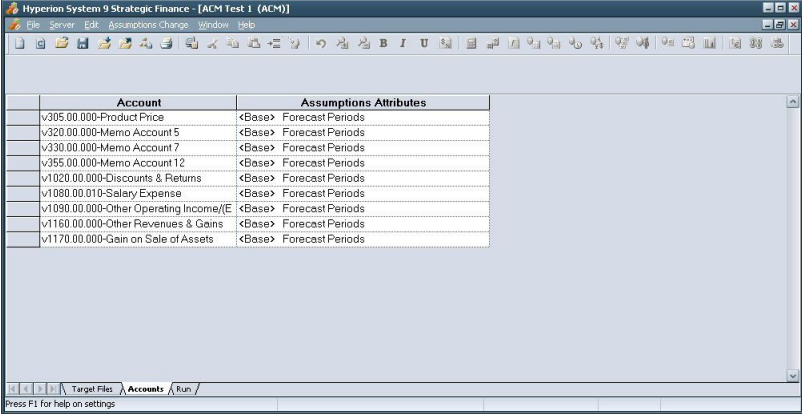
Hyperion System 9 Strategic Finance - [ACM Test 1 (ACM)]

File Server Edit Assumptions Change Window Help

| | Account | Assumptions Attributes |
|---|---|---|
| | v305.00.000-Product Price | <Base> Forecast Periods |
| | v320.00.000-Memo Account 5 | <Base> Forecast Periods |
| | v330.00.000-Memo Account 7 | <Base> Forecast Periods |
| | v355.00.000-Memo Account 12 | <Base> Forecast Periods |
| | v1020.00.000-Discounts & Returns | <Base> Forecast Periods |
| | v1080.00.010-Salary Expense | <Base> Forecast Periods |
| | v1090.00.000-Other Operating Income/(E | <Base> Forecast Periods |
| | v1160.00.000-Other Revenues & Gains | <Base> Forecast Periods |
| | v1170.00.000-Gain on Sale of Assets | <Base> Forecast Periods |

Target Files Accounts Run

Press F1 for help on settings